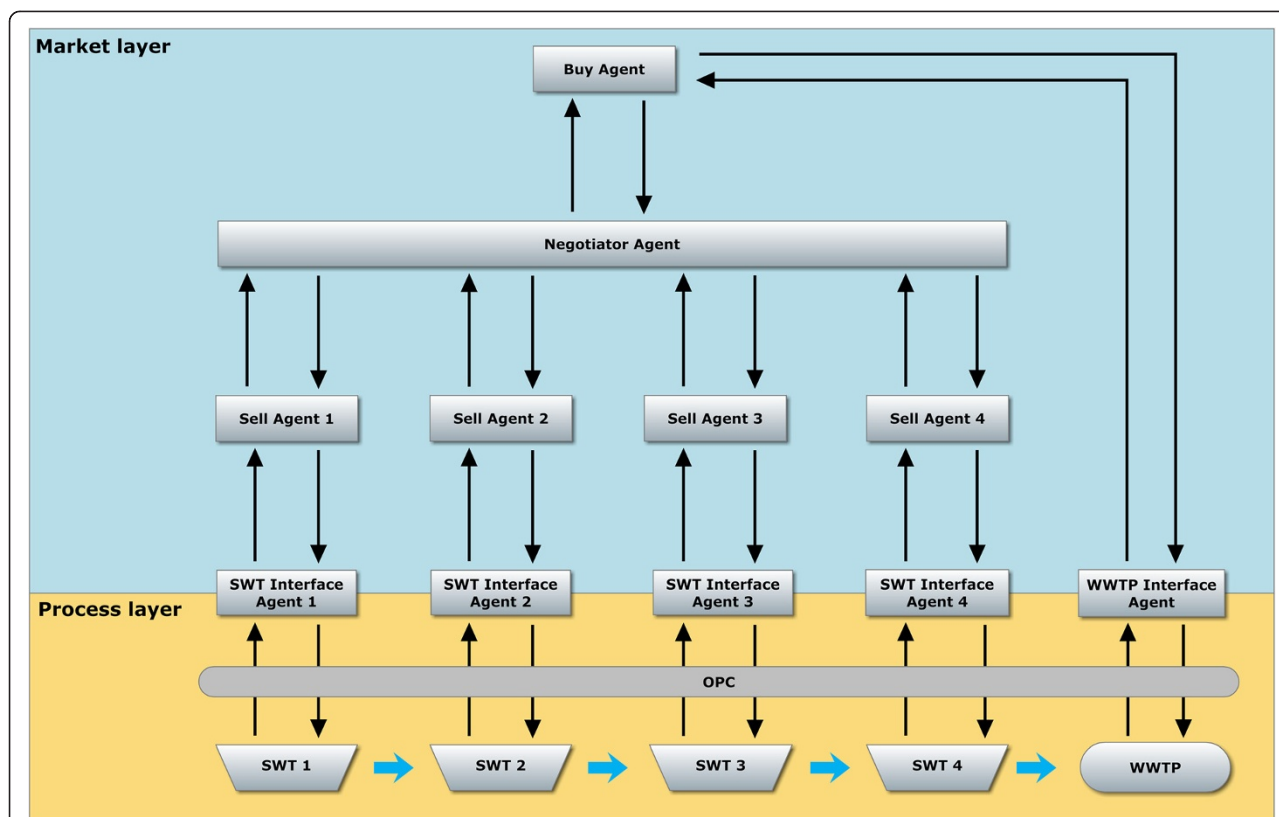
Market layer

Buy Agent

Negotiator Agent

Sell Agent 1

Sell Agent 2

Sell Agent 3

Sell Agent 4

SWT Interface Agent 1

SWT Interface Agent 2

SWT Interface Agent 3

SWT Interface Agent 4

WWTP Interface Agent

Process layer

OPC

SWT 1

SWT 2

SWT 3

SWT 4

WWTP